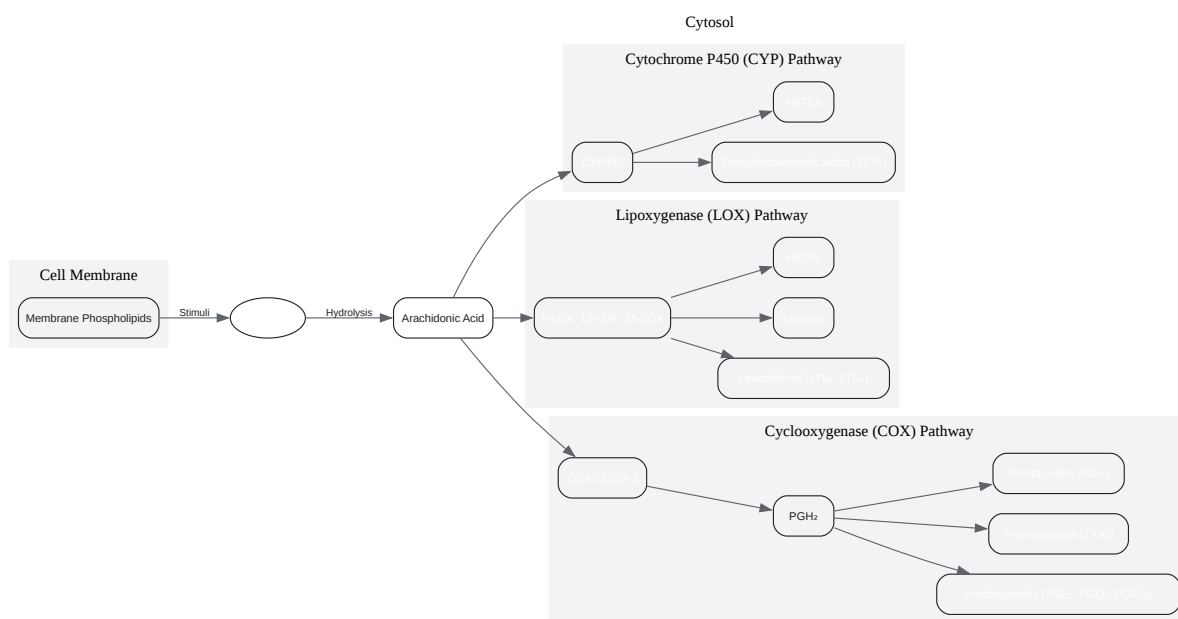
Cytosol

Cytochrome P450 (CYP) Pathway

HETEs

CYP450

Epoxyeicosatrienoic Acids (EETs)

Lipoxygenase (LOX) Pathway

HETEs

Cell Membrane

Membrane Phospholipids

Stimuli

Hydrolysis

Arachidonic Acid

5-LOX, 12-LOX, 15-LOX

Lipoxins

Leukotrienes (LTB₄, LTC₄)

Cyclooxygenase (COX) Pathway

Prostacyclins (PGI₂)

COX-1/COX-2

PGH₂

Thromboxanes (TXA₂)

Prostaglandins (PGE₂, PGD₂, PGF₂α)